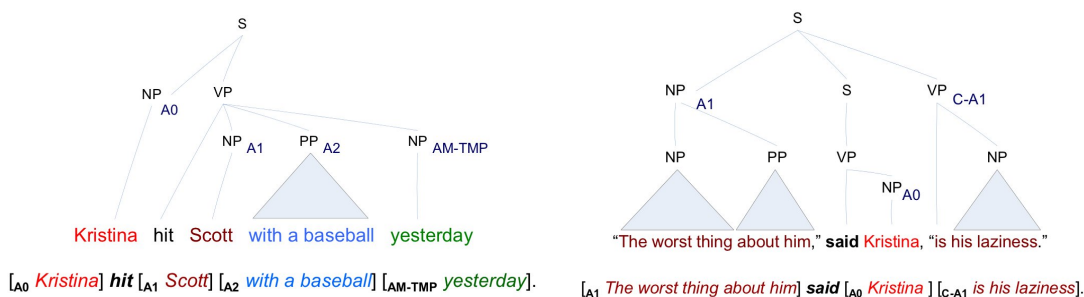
S

NP A0

VP

NP A1

PP A2

NP AM-TMP

Kristina hit Scott with a baseball yesterday

$[_{A0}$ Kristina$]$ hit $[_{A1}$ Scott$]$ $[_{A2}$ with a baseball$]$ $[_{AM\text{-}TMP}$ yesterday$]$.

S

NP A1

S

VP C-A1

NP

PP

VP

NP A0

NP

"The worst thing about him," said Kristina, "is his laziness."

$[_{A1}$ The worst thing about him$]$ said $[_{A0}$ Kristina $]$ $[_{C\text{-}A1}$ is his laziness$]$.